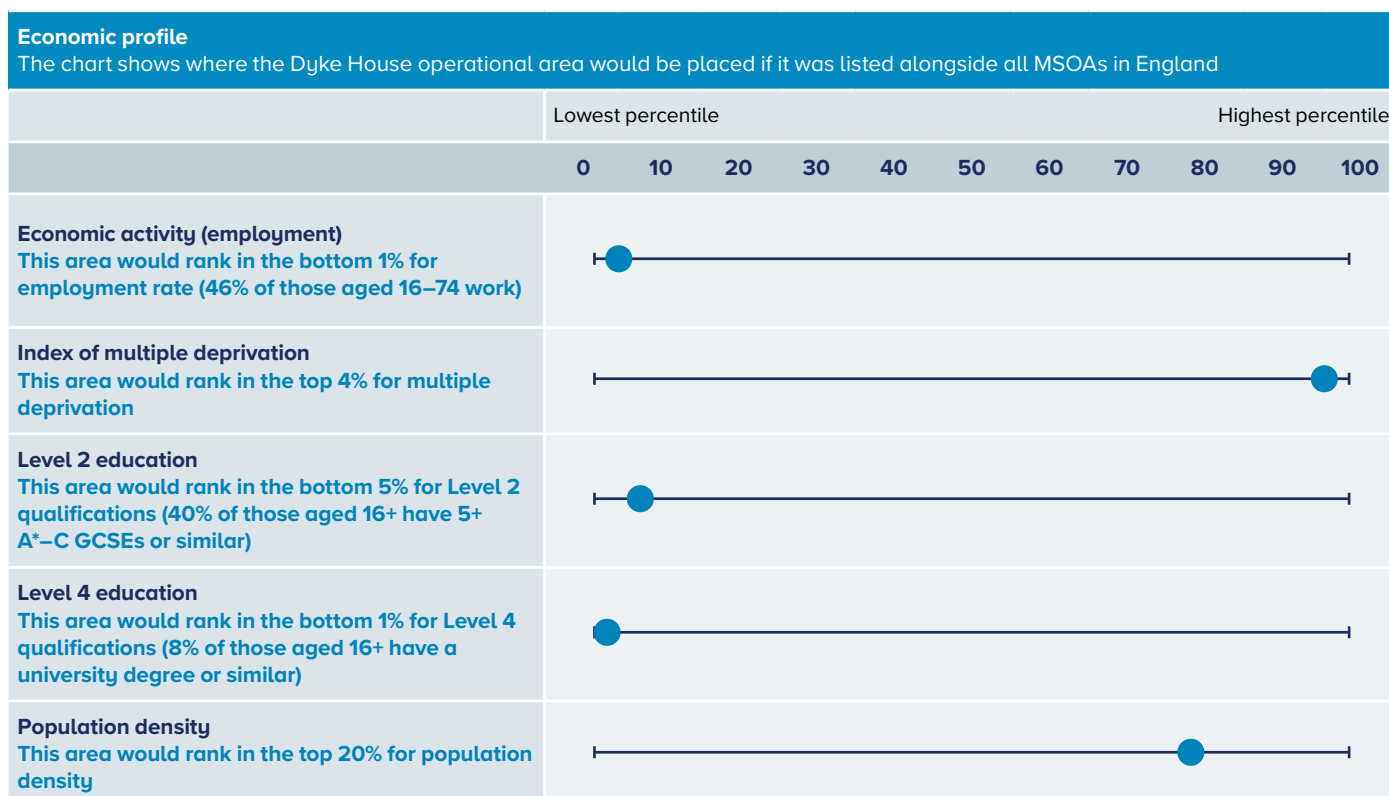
**Economic profile**
The chart shows where the Dyke House operational area would be placed if it was listed alongside all MSOAs in England

| | Lowest percentile Highest percentile |
|---|---|
| | 0 10 20 30 40 50 60 70 80 90 100 |
| **Economic activity (employment)** This area would rank in the bottom 1% for employment rate (46% of those aged 16–74 work) | |
| **Index of multiple deprivation** This area would rank in the top 4% for multiple deprivation | |
| **Level 2 education** This area would rank in the bottom 5% for Level 2 qualifications (40% of those aged 16+ have 5+ A*–C GCSEs or similar) | |
| **Level 4 education** This area would rank in the bottom 1% for Level 4 qualifications (8% of those aged 16+ have a university degree or similar) | |
| **Population density** This area would rank in the top 20% for population density | |